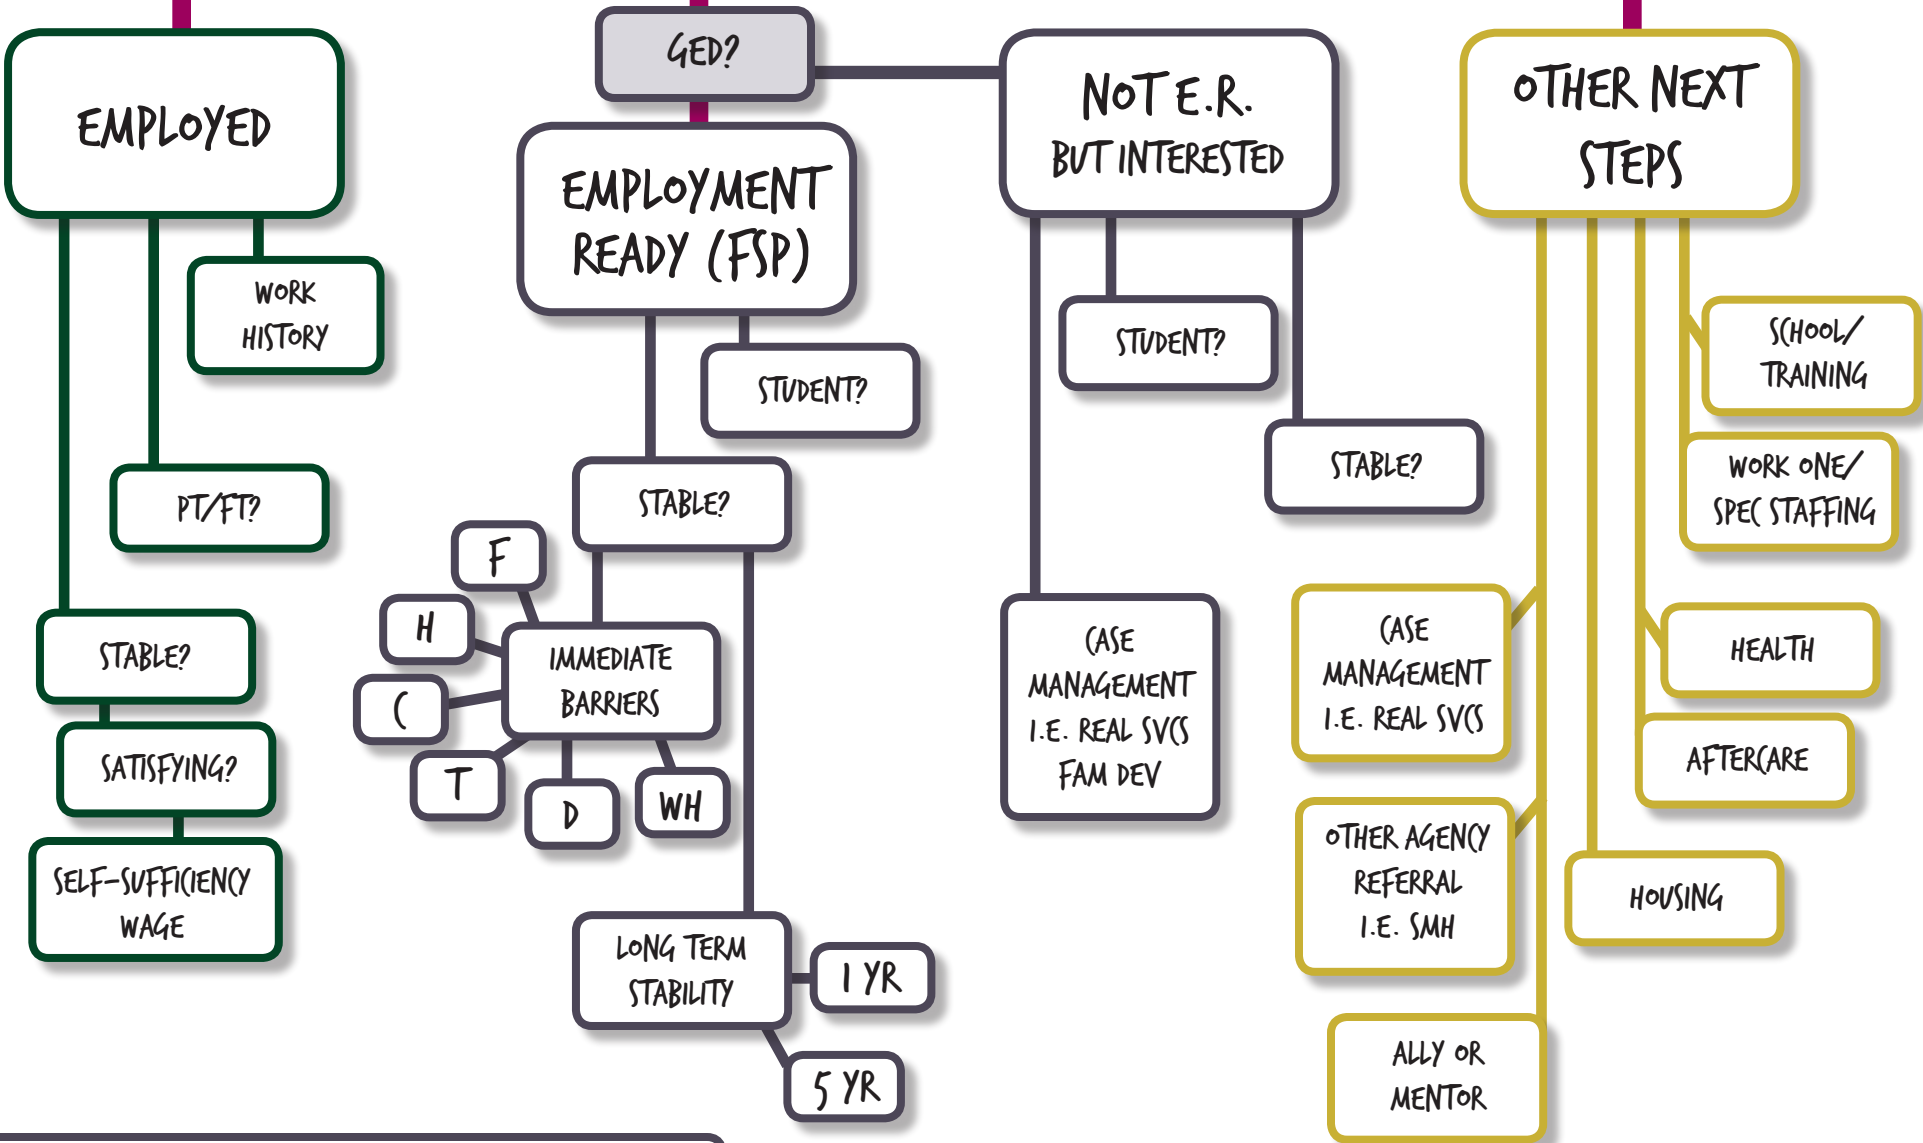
EMPLOYED

WORK HISTORY

PT/FT?

STABLE?

SATISFYING?

SELF-SUFFICIENCY WAGE

GED?

EMPLOYMENT READY (FSP)

STUDENT?

STABLE?

F

H

C

IMMEDIATE BARRIERS

T

D

WH

LONG TERM STABILITY

1 YR

5 YR

NOT E.R. BUT INTERESTED

STUDENT?

STABLE?

CASE MANAGEMENT I.E. REAL SVCS FAM DEV

OTHER NEXT STEPS

SCHOOL/ TRAINING

WORK ONE/ SPEC STAFFING

CASE MANAGEMENT I.E. REAL SVCS

HEALTH

AFTERCARE

OTHER AGENCY REFERRAL I.E. SMH

HOUSING

ALLY OR MENTOR